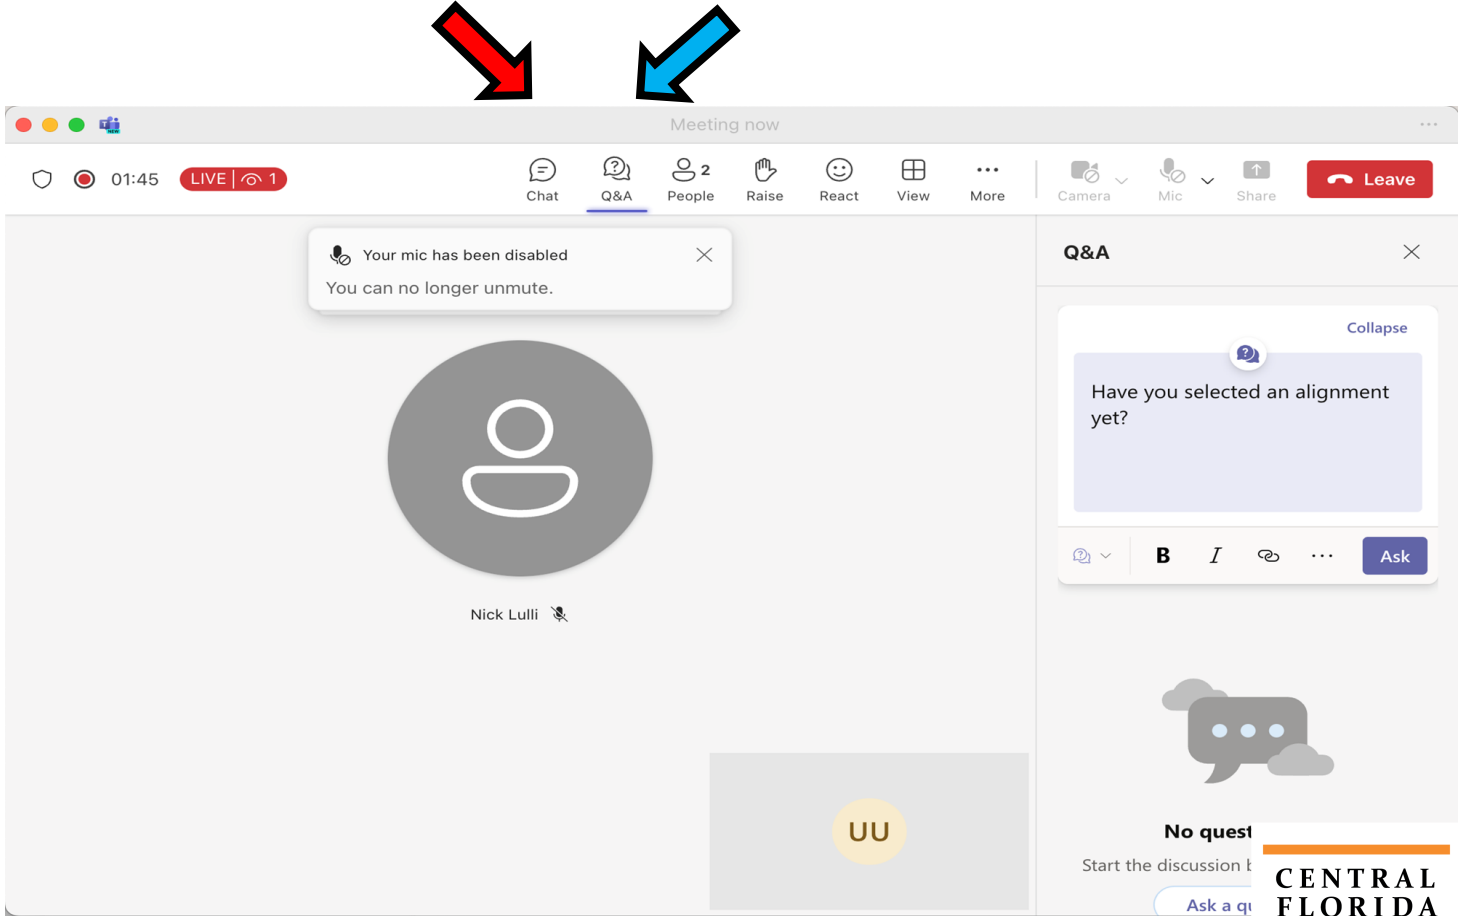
Meeting now

01:45 LIVE 1

Chat Q&A 2 People Raise React View More Camera Mic Share Leave

Your mic has been disabled
You can no longer unmute.

Nick Lulli

UU

Q&A

Collapse

Have you selected an alignment yet?

B I Ask

No quest

Start the discussion b

Ask a qu

CENTRAL FLORIDA